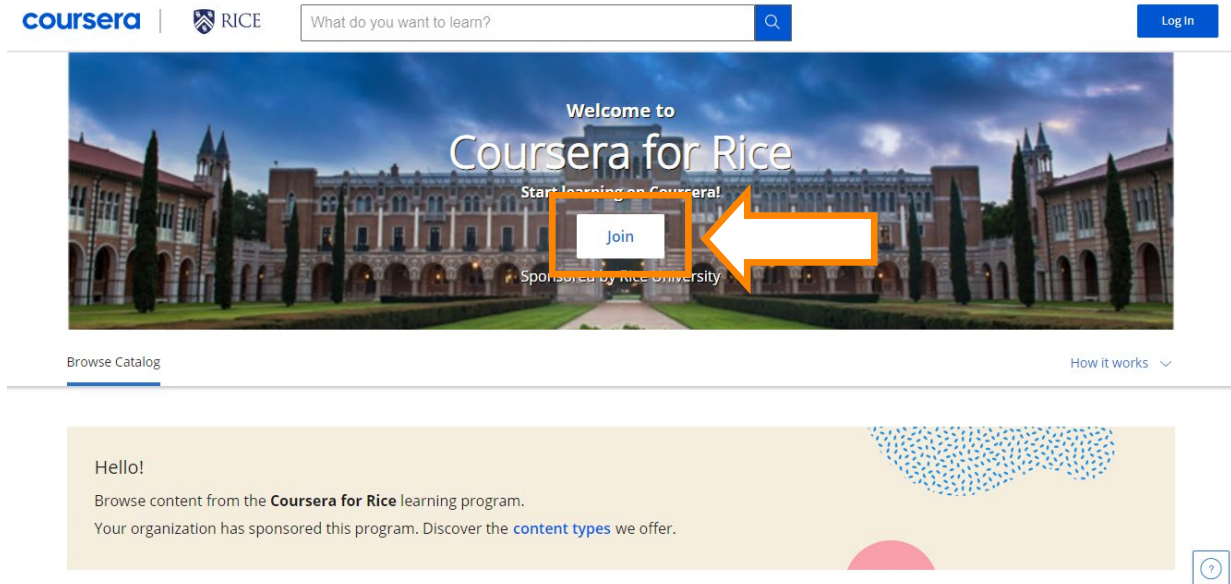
coursera | RICE

What do you want to learn?

Log In

Welcome to

Coursera for Rice

Start learning on Coursera!

Join

Sponsored by Rice University

Browse Catalog

How it works

Hello!

Browse content from the **Coursera for Rice** learning program.

Your organization has sponsored this program. Discover the content types we offer.

?